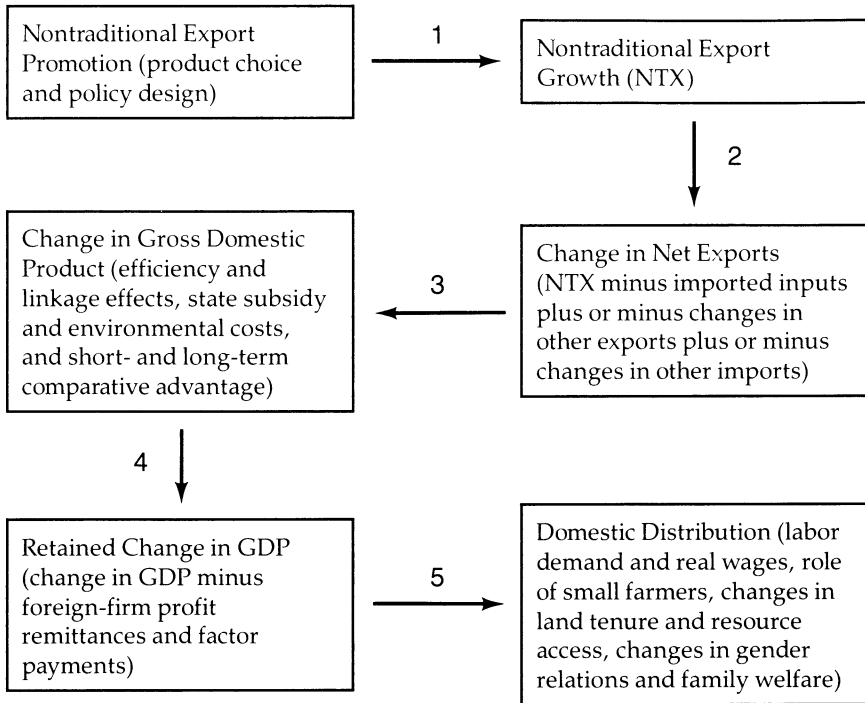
Nontraditional Export Promotion (product choice and policy design)

1

Nontraditional Export Growth (NTX)

2

Change in Net Exports (NTX minus imported inputs plus or minus changes in other exports plus or minus changes in other imports)

3

Change in Gross Domestic Product (efficiency and linkage effects, state subsidy and environmental costs, and short- and long-term comparative advantage)

4

Retained Change in GDP (change in GDP minus foreign-firm profit remittances and factor payments)

5

Domestic Distribution (labor demand and real wages, role of small farmers, changes in land tenure and resource access, changes in gender relations and family welfare)